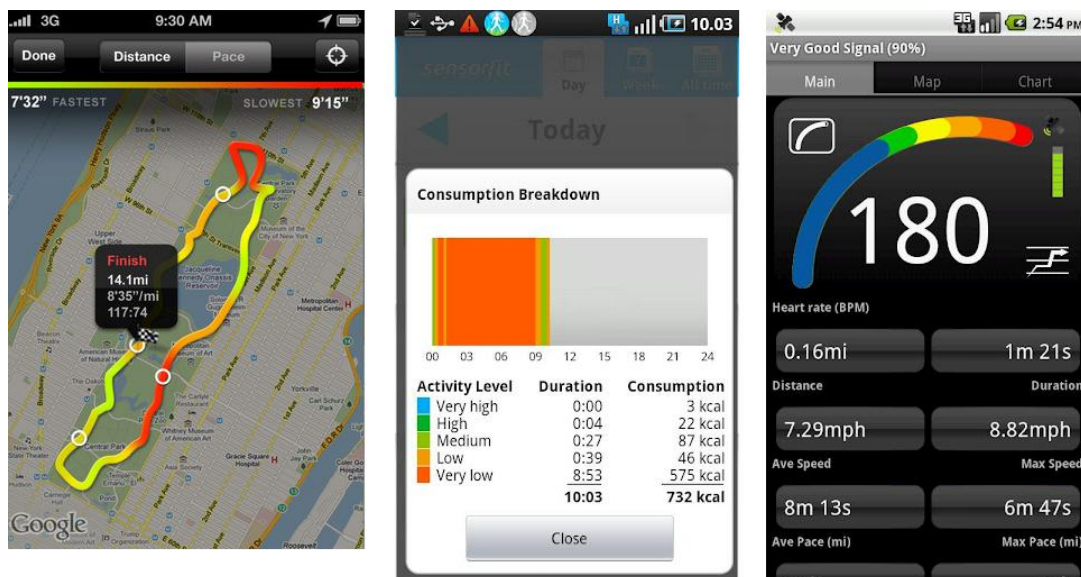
3G 9:30 AM

Done Distance Pace

7'32" FASTEST SLOWEST 9'15"

Finish
14.1mi
8'35"/mi
117:74

Upper West Side
Central Park
Metropolitan Hospital Center
American Museum of Natural History
Whitney Museum of American Art
Gracie Square Hospital

Google

10.03

sensorfit Day Week All time

Today

Consumption Breakdown

00 03 06 09 12 15 18 21 24

| Activity Level | Duration | Consumption |
|---|---|---|
| Very high | 0:00 | 3 kcal |
| High | 0:04 | 22 kcal |
| Medium | 0:27 | 87 kcal |
| Low | 0:39 | 46 kcal |
| Very low | 8:53 | 575 kcal |
| | 10:03 | 732 kcal |

Close

2:54 PM

Very Good Signal (90%)

Main Map Chart

180

Heart rate (BPM)

0.16mi
Distance

1m 21s
Duration

7.29mph
Ave Speed

8.82mph
Max Speed

8m 13s
Ave Pace (mi)

6m 47s
Max Pace (mi)